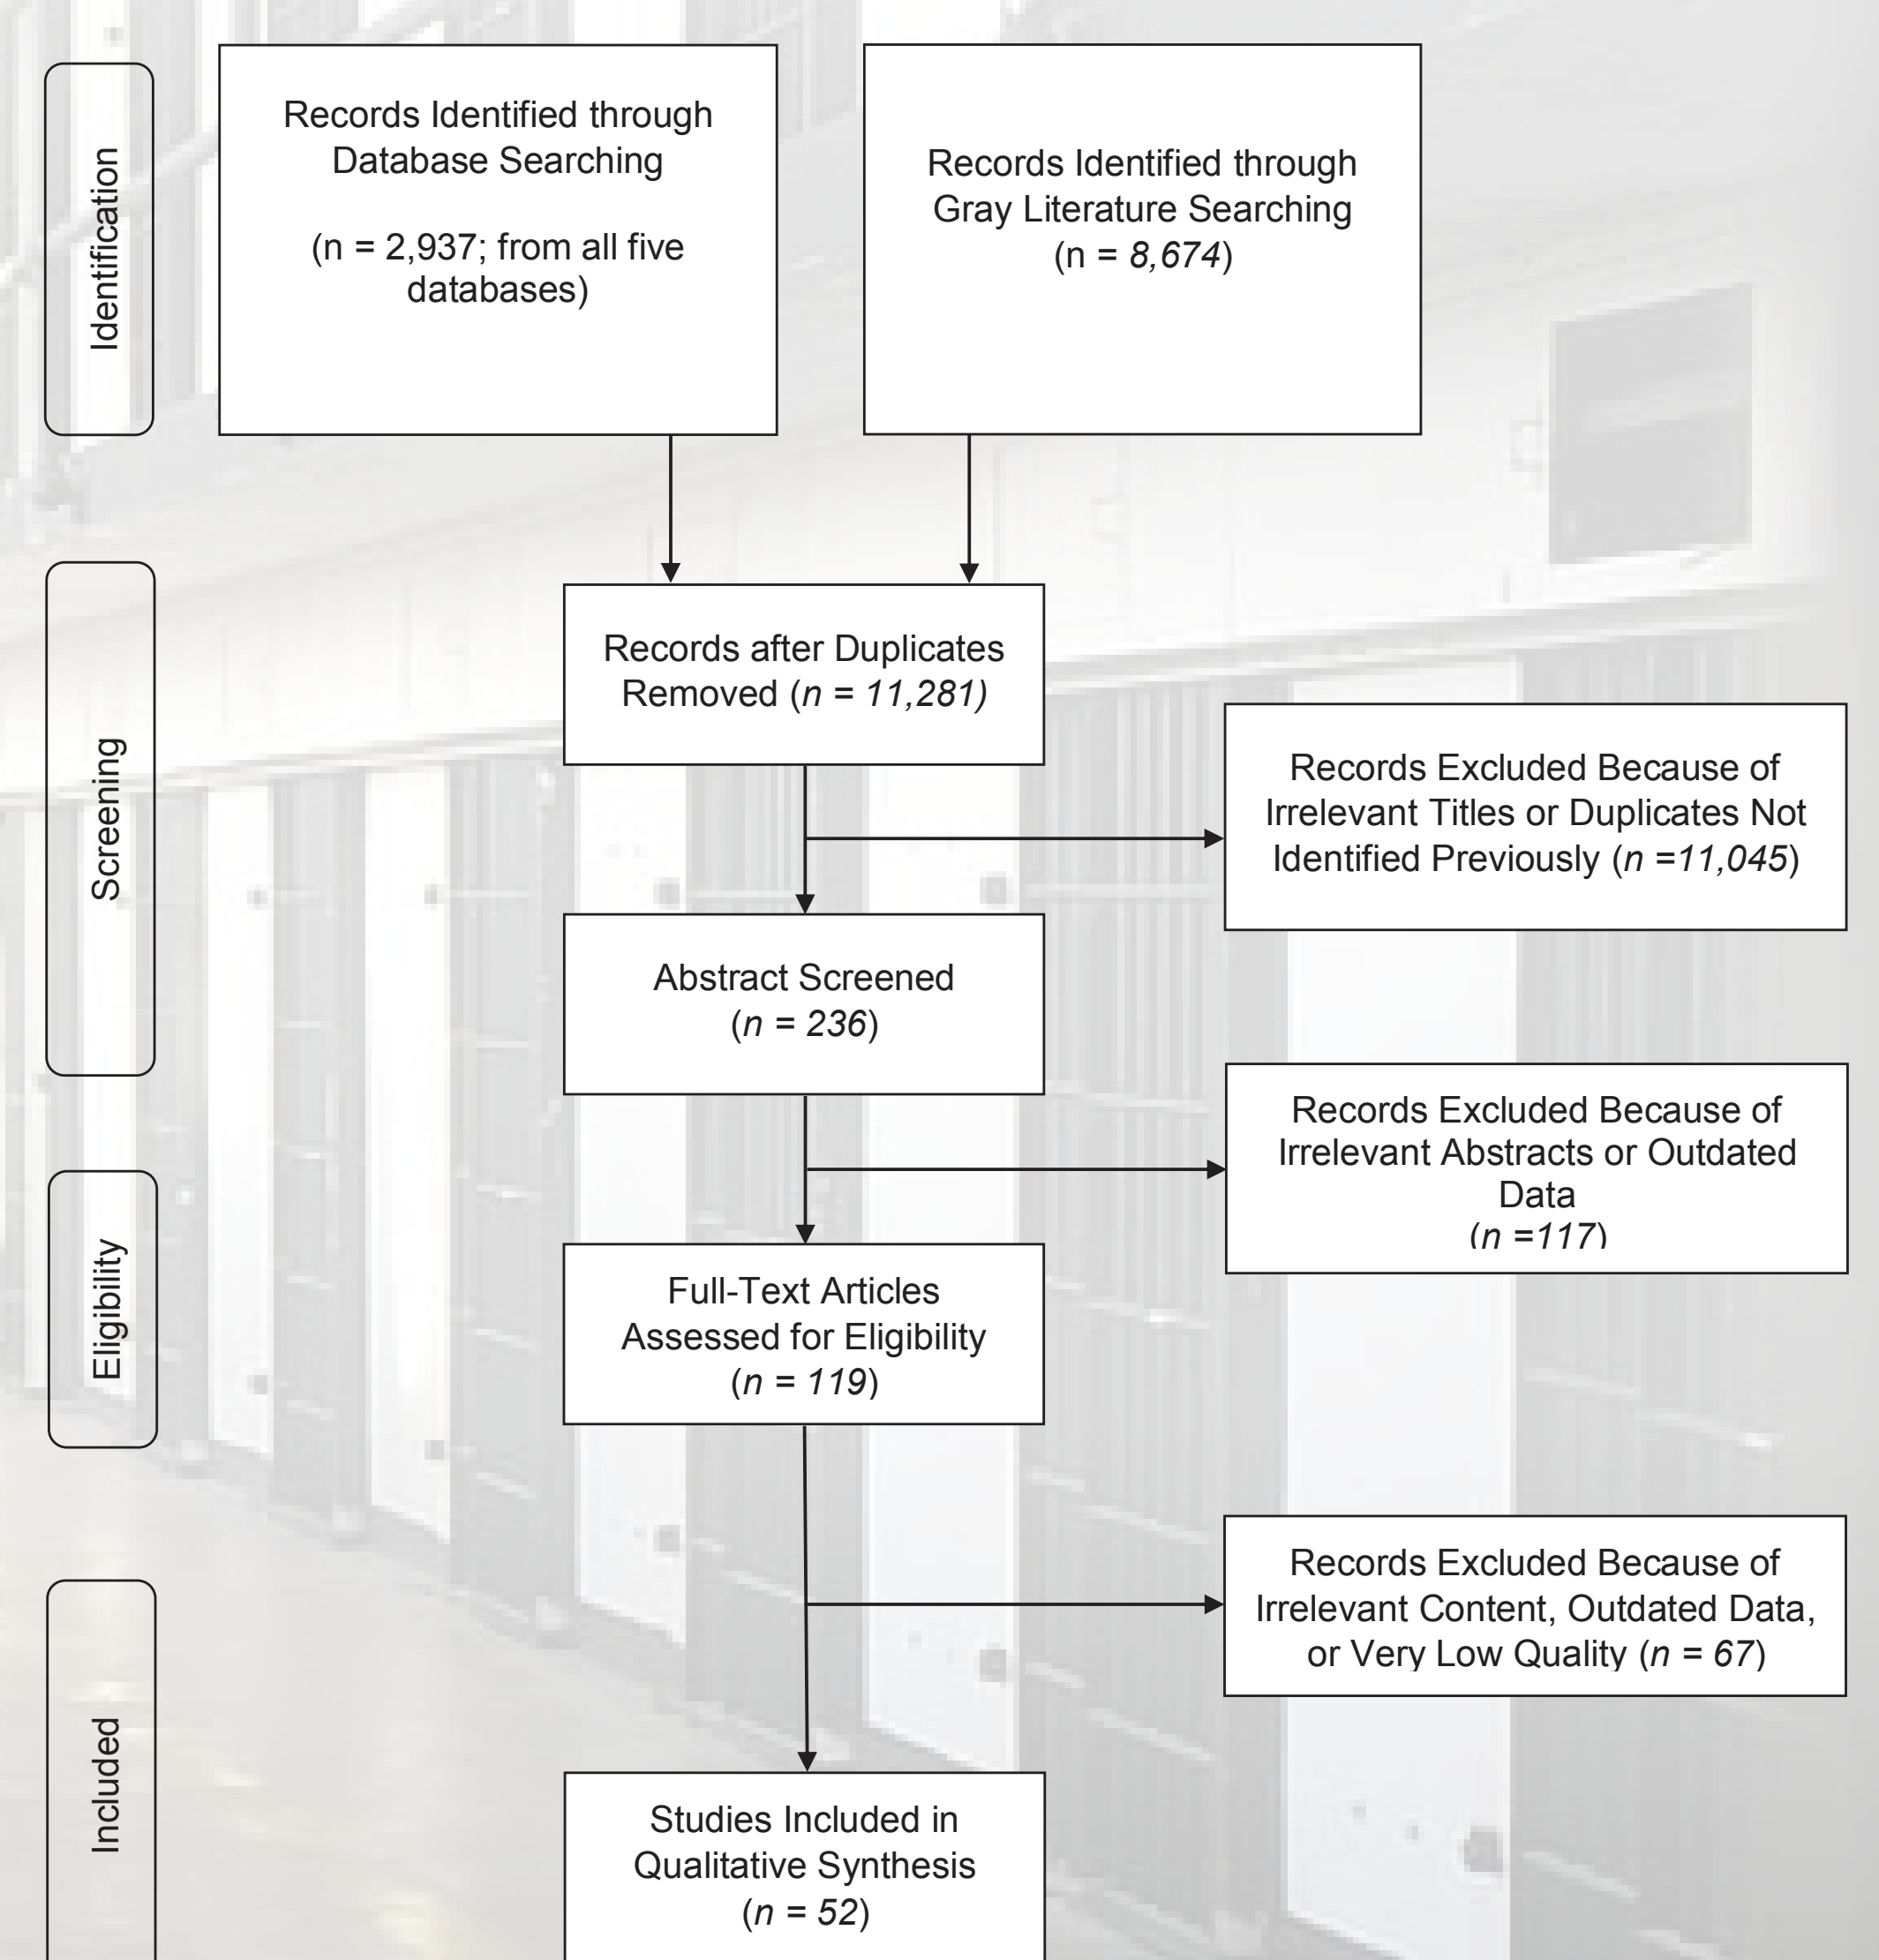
Identification

Records Identified through Database Searching

(n = 2,937; from all five databases)

Records Identified through Gray Literature Searching (n = 8,674)

Screening

Records after Duplicates Removed (n = 11,281)

Records Excluded Because of Irrelevant Titles or Duplicates Not Identified Previously (n =11,045)

Abstract Screened (n = 236)

Records Excluded Because of Irrelevant Abstracts or Outdated Data (n =117)

Eligibility

Full-Text Articles Assessed for Eligibility (n = 119)

Records Excluded Because of Irrelevant Content, Outdated Data, or Very Low Quality (n = 67)

Included

Studies Included in Qualitative Synthesis (n = 52)